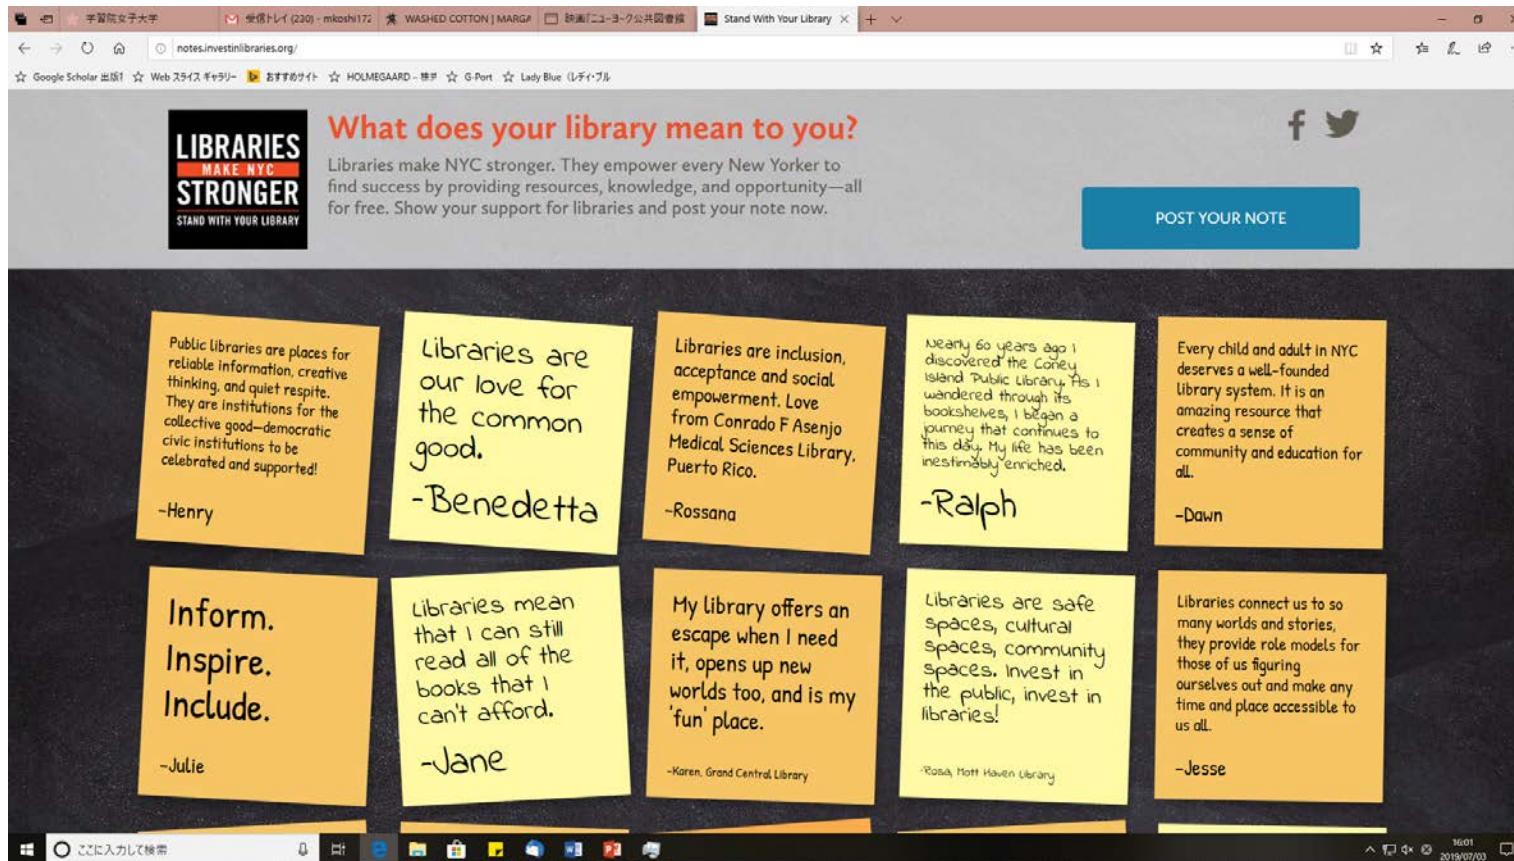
学習院女子大学 | 受信トレイ (230) - mkoshi172 | WASHED COTTON | MARGA | 映画「ニューヨーク公共図書館 | Stand With Your Library

notes.investinlibraries.org/

Google Scholar 出版1 | Web スライス ギャラリー | おすすめサイト | HOLMEGAARD - 検索 | G-Port | Lady Blue (レディ・ブル

LIBRARIES MAKE NYC STRONGER STAND WITH YOUR LIBRARY

What does your library mean to you?

Libraries make NYC stronger. They empower every New Yorker to find success by providing resources, knowledge, and opportunity—all for free. Show your support for libraries and post your note now.

POST YOUR NOTE

Public libraries are places for reliable information, creative thinking, and quiet respite. They are institutions for the collective good—democratic civic institutions to be celebrated and supported!

-Henry

Libraries are our love for the common good.

-Benedetta

Libraries are inclusion, acceptance and social empowerment. Love from Conrado F Asenjo Medical Sciences Library, Puerto Rico.

-Rossana

Nearly 60 years ago I discovered the Coney Island Public Library. As I wandered through its bookshelves, I began a journey that continues to this day. My life has been inestimably enriched.

-Ralph

Every child and adult in NYC deserves a well-founded library system. It is an amazing resource that creates a sense of community and education for all.

-Dawn

Inform. Inspire. Include.

-Julie

Libraries mean that I can still read all of the books that I can't afford.

-Jane

My library offers an escape when I need it, opens up new worlds too, and is my 'fun' place.

-Karen, Grand Central Library

Libraries are safe spaces, cultural spaces, community spaces. Invest in the public, invest in libraries!

-Rosa, Mott Haven Library

Libraries connect us to so many worlds and stories, they provide role models for those of us figuring ourselves out and make any time and place accessible to us all.

-Jesse

ここに入力して検索

16:01
2019/07/03